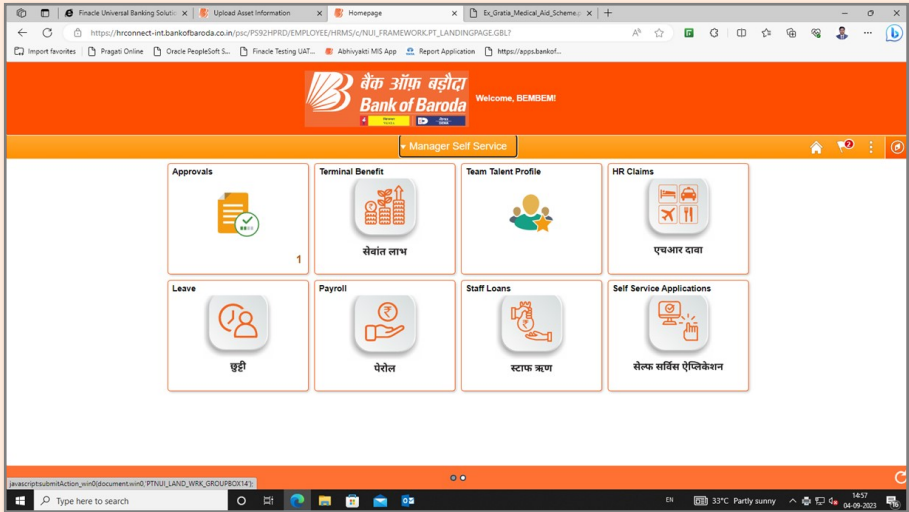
Finacle Universal Banking Solutic ×
Upload Asset Information ×
Homepage ×
Ex_Gratia_Medical_Aid_Scheme ×
https://hrconnect-int.bankofbaroda.co.in/psc/PS92HPRD/EMPLOYEE/HRMS/c/NUI_FRAMEWORK.PT_LANDINGPAGE.GBL?
Import favorites | Pragati Online | Oracle PeopleSoft S... | Finacle Testing UAT... | Abhivyakti MIS App | Report Application | https://apps.bankof...

बैंक ऑफ़ बड़ौदा
Bank of Baroda
Welcome, BEMBEM!

Manager Self Service

Approvals
1

Terminal Benefit
सेवांत लाभ

Team Talent Profile

HR Claims
एचआर दावा

Leave
छुट्टी

Payroll
पेरोल

Staff Loans
स्टाफ ऋण

Self Service Applications
सेल्फ सर्विस ऐप्लिकेशन

javascript:submitAction_win0(document.win0,'PTNUI_LAND_WRK_GROUPBOX14');
Type here to search
EN
33°C Partly sunny
14:57
04-09-2023